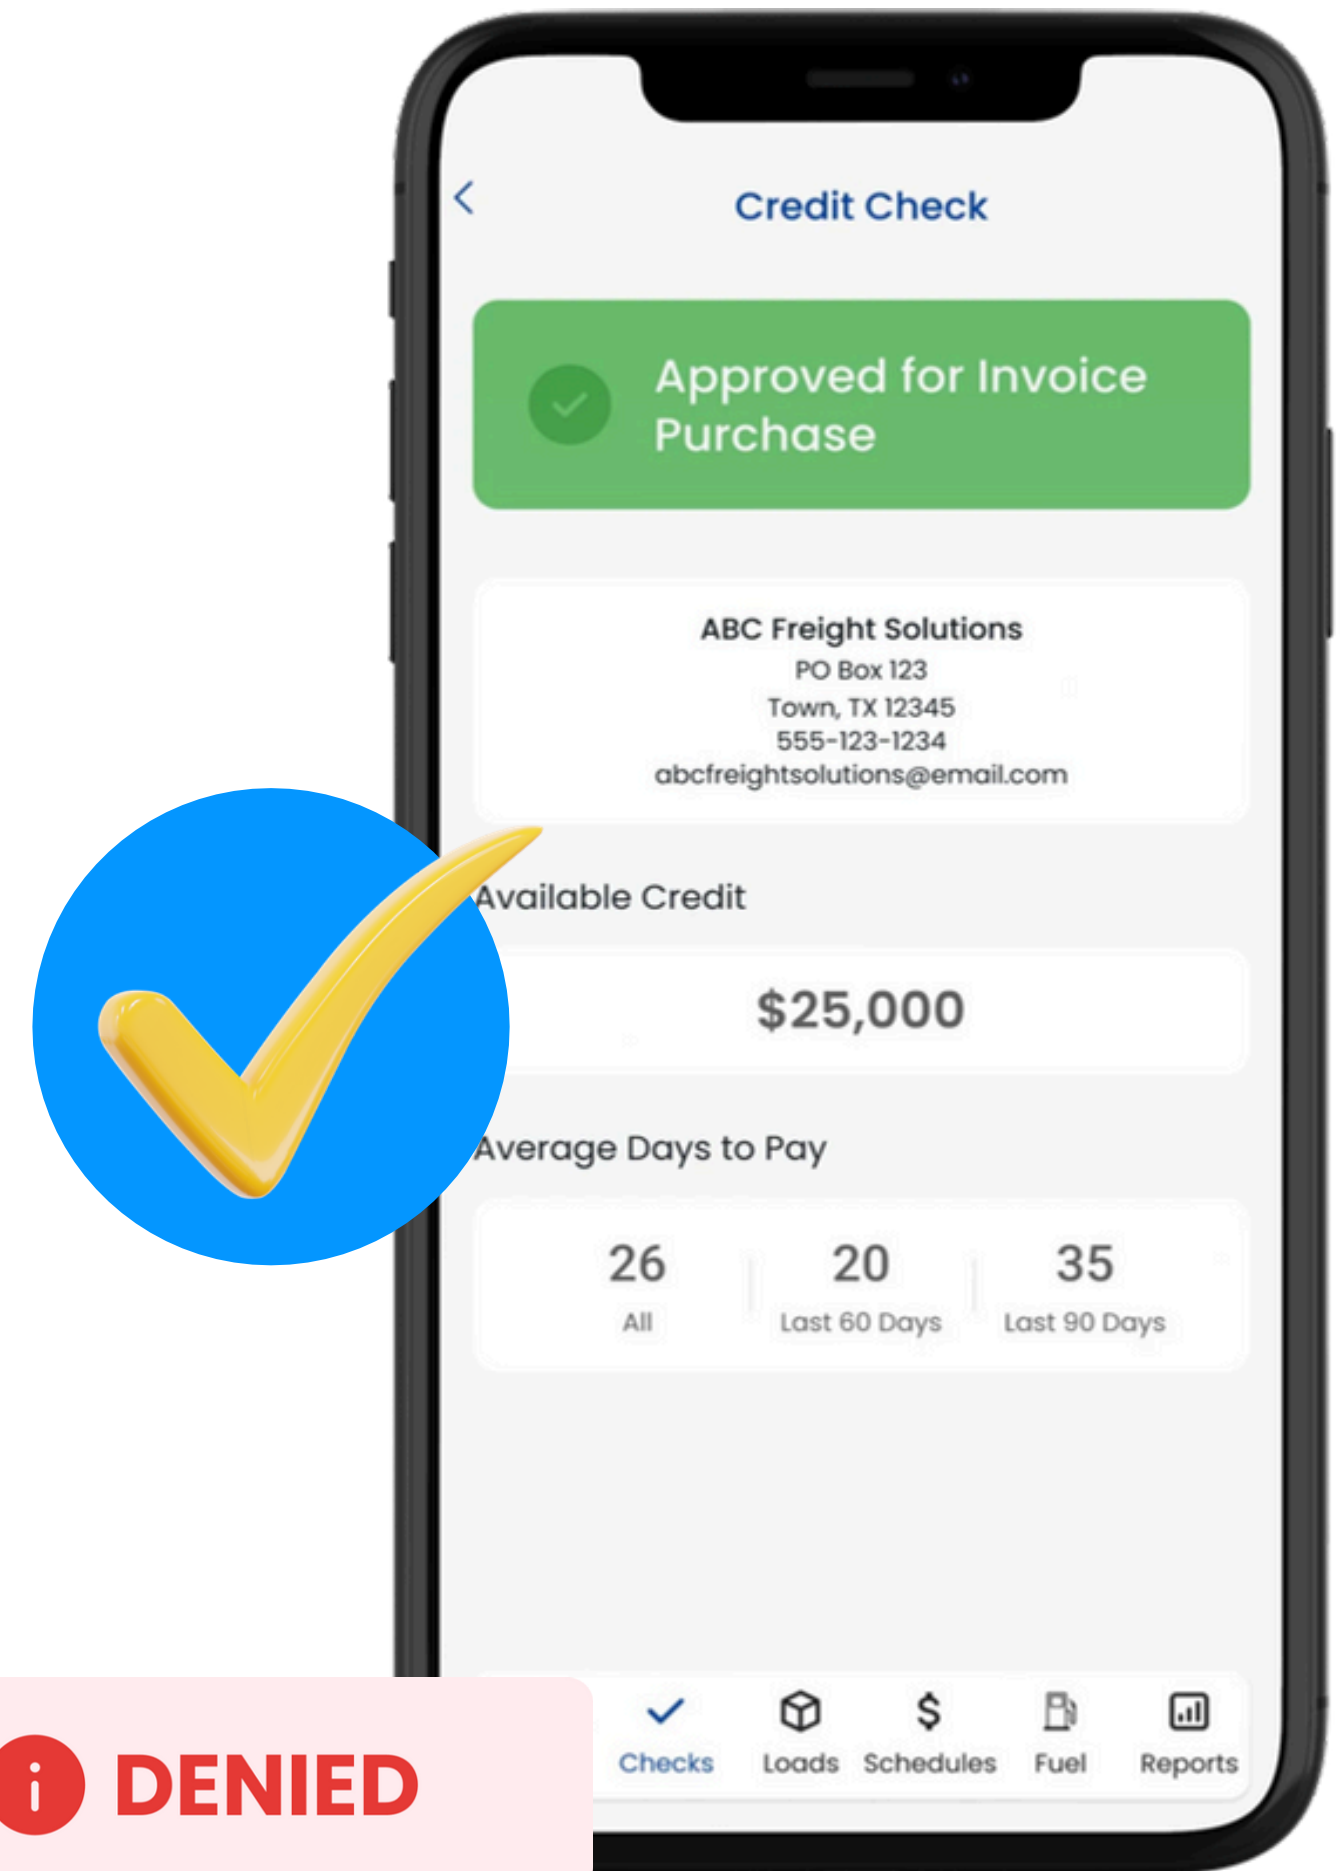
Credit Check

Approved for Invoice Purchase

ABC Freight Solutions
PO Box 123
Town, TX 12345
555-123-1234
abcfreightsolutions@email.com

Available Credit

$25,000

Average Days to Pay

| 26 | 20 | 35 |
|---|---|---|
| All | Last 60 Days | Last 90 Days |

Checks Loads Schedules Fuel Reports

i DENIED